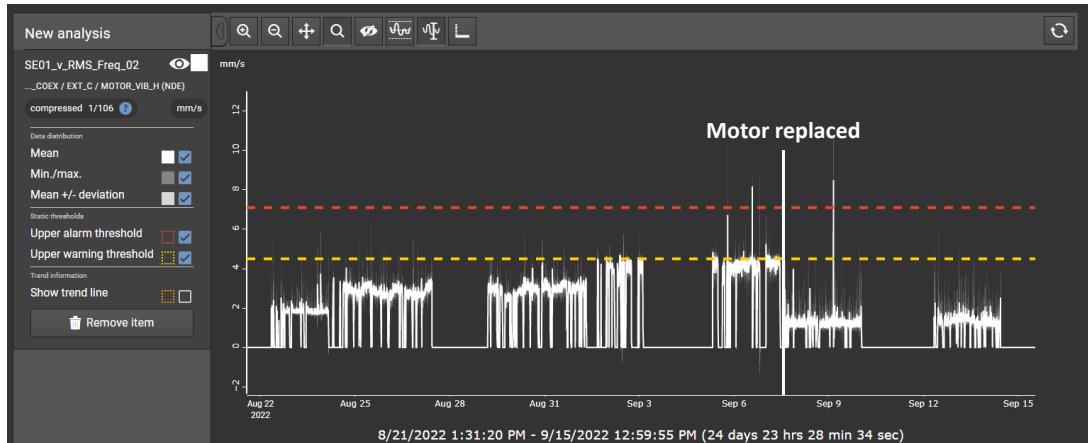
New analysis

SE01_v_RMS_Freq_02

..._COEX / EXT_C / MOTOR_VIB_H (NDE)

compressed 1/106 ? mm/s

Data distribution

Mean

Min./max.

Mean +/- deviation

Static thresholds

Upper alarm threshold

Upper warning threshold

Trend information

Show trend line

Remove item

mm/s

Motor replaced

12
10
8
6
4
2
0
-2

Aug 22 2022
Aug 25
Aug 28
Aug 31
Sep 3
Sep 6
Sep 9
Sep 12
Sep 15

8/21/2022 1:31:20 PM - 9/15/2022 12:59:55 PM (24 days 23 hrs 28 min 34 sec)